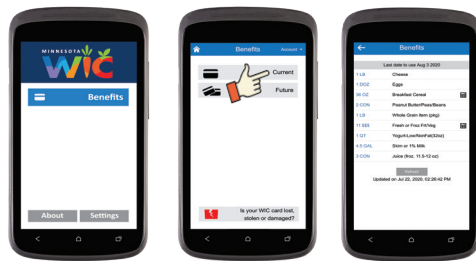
MINNESOTA
WIC

Benefits

About
Settings

Benefits
Account

Current

Future

Is your WIC card lost, stolen or damaged?

Benefits

Last date to use Aug 3 2020

| | |
|---|---|
| 1 LB | Cheese |
| 1 DOZ | Eggs |
| 36 OZ | Breakfast Cereal |
| 2 CON | Peanut Butter/Peas/Beans |
| 1 LB | Whole Grain Item (pkg) |
| 11 $$$ | Fresh or Froz Frt/Veg |
| 1 QT | Yogurt-Low/NonFat(32oz) |
| 4.5 GAL | Skim or 1% Milk |
| 3 CON | Juice (froz. 11.5-12 oz) |

Refresh

Updated on Jul 22, 2020, 02:35:42 PM